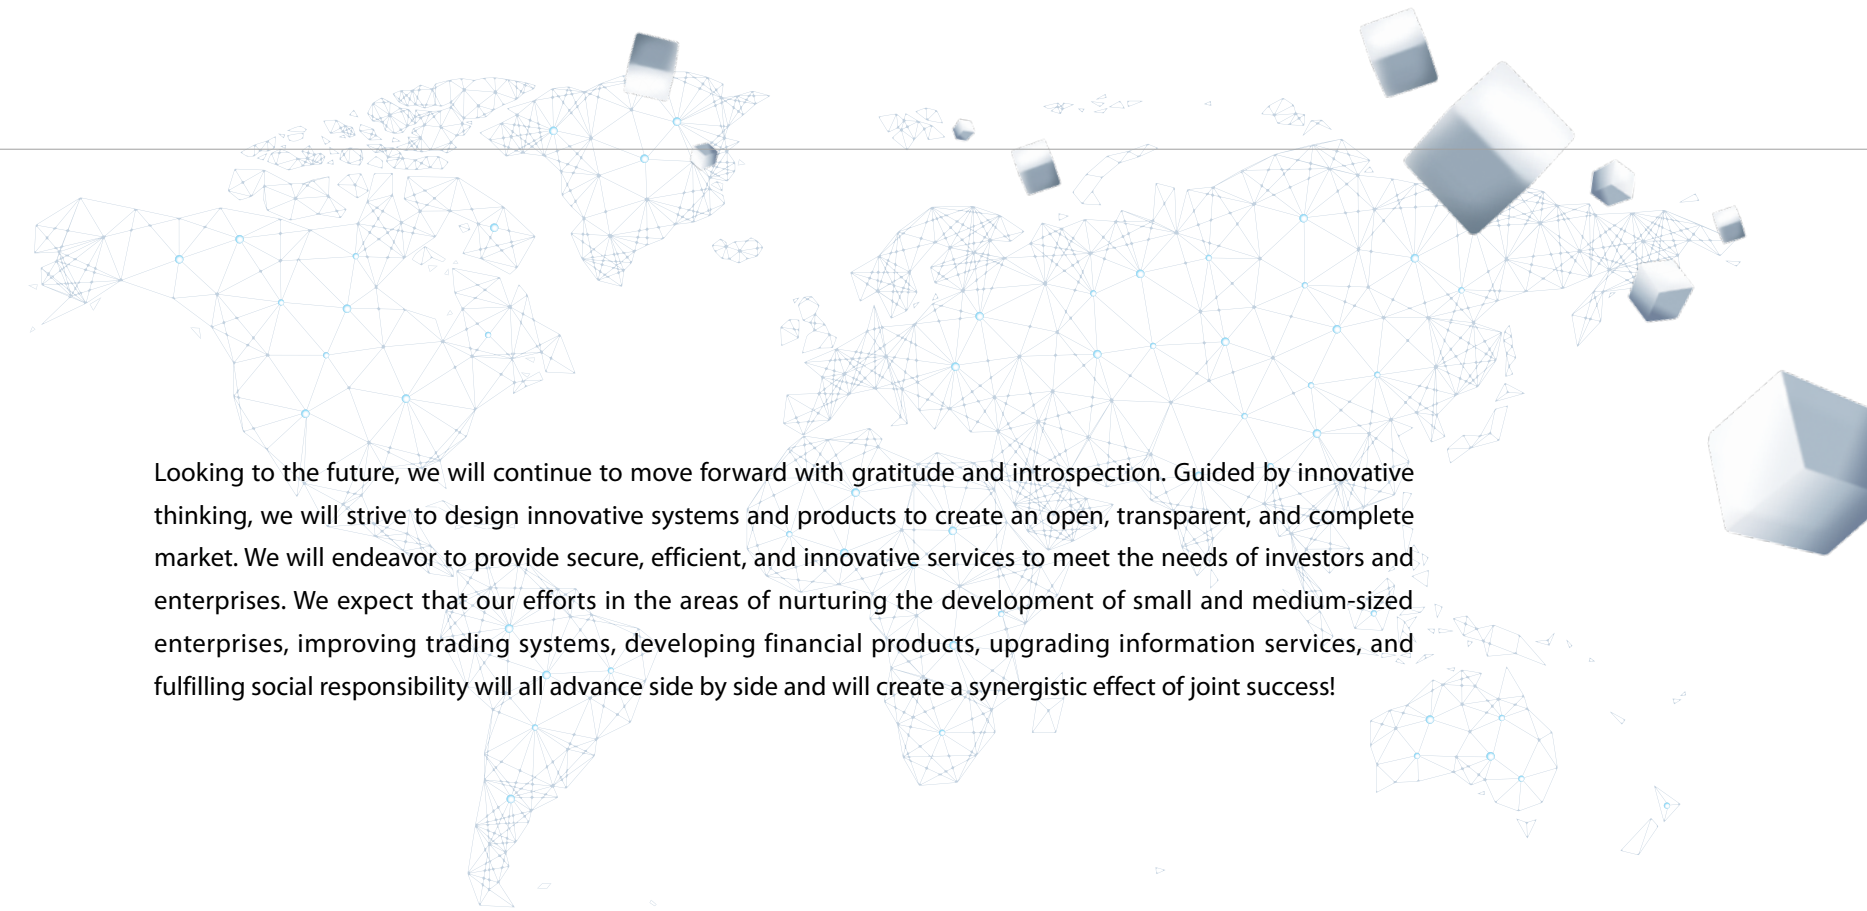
Looking to the future, we will continue to move forward with gratitude and introspection. Guided by innovative thinking, we will strive to design innovative systems and products to create an open, transparent, and complete market. We will endeavor to provide secure, efficient, and innovative services to meet the needs of investors and enterprises. We expect that our efforts in the areas of nurturing the development of small and medium-sized enterprises, improving trading systems, developing financial products, upgrading information services, and fulfilling social responsibility will all advance side by side and will create a synergistic effect of joint success!